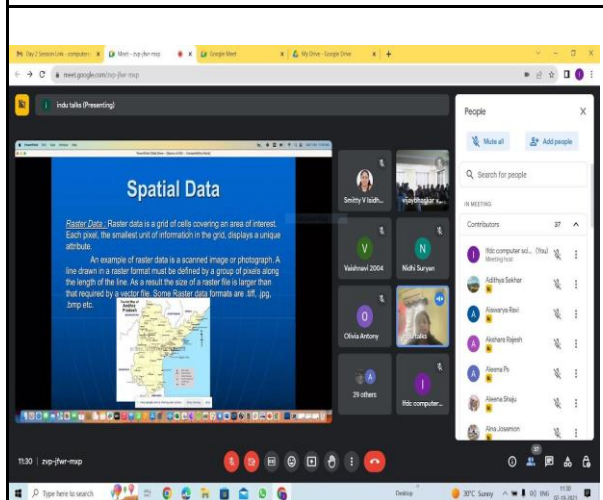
Day 2 Session Link - computers | Meet - zvp-jfwr-mxp | Google Meet | My Drive - Google Drive

meet.google.com/zvp-jfwr-mxp

Indu talks (Presenting)

Spatial Data

Raster Data : Raster data is a grid of cells covering an area of interest. Each pixel, the smallest unit of information in the grid, displays a unique attribute.

An example of raster data is a scanned image or photograph. A line drawn in a raster format must be defined by a group of pixels along the length of the line. As a result the size of a raster file is larger than that required by a vector file. Some Raster data formats are .tiff, .jpg, .bmp etc.

Smitty V Isidh...

vijaybhaskar e...

Vaishnavi 2004

Nidhi Suryan

Olivia Antony

Indu talks

29 others

ftdc computer...

People

Mute all

Add people

Search for people

IN MEETING

Contributors 37

ftdc computer sci... (You) Meeting host

Adithya Sekhar

Aiswarya Ravi

Akshara Rajesh

Aleena Ps

Aleena Shaju

Alna Josemon

11:30 | zvp-jfwr-mxp

Type here to search

Desktop

30°C Sunny

11:30